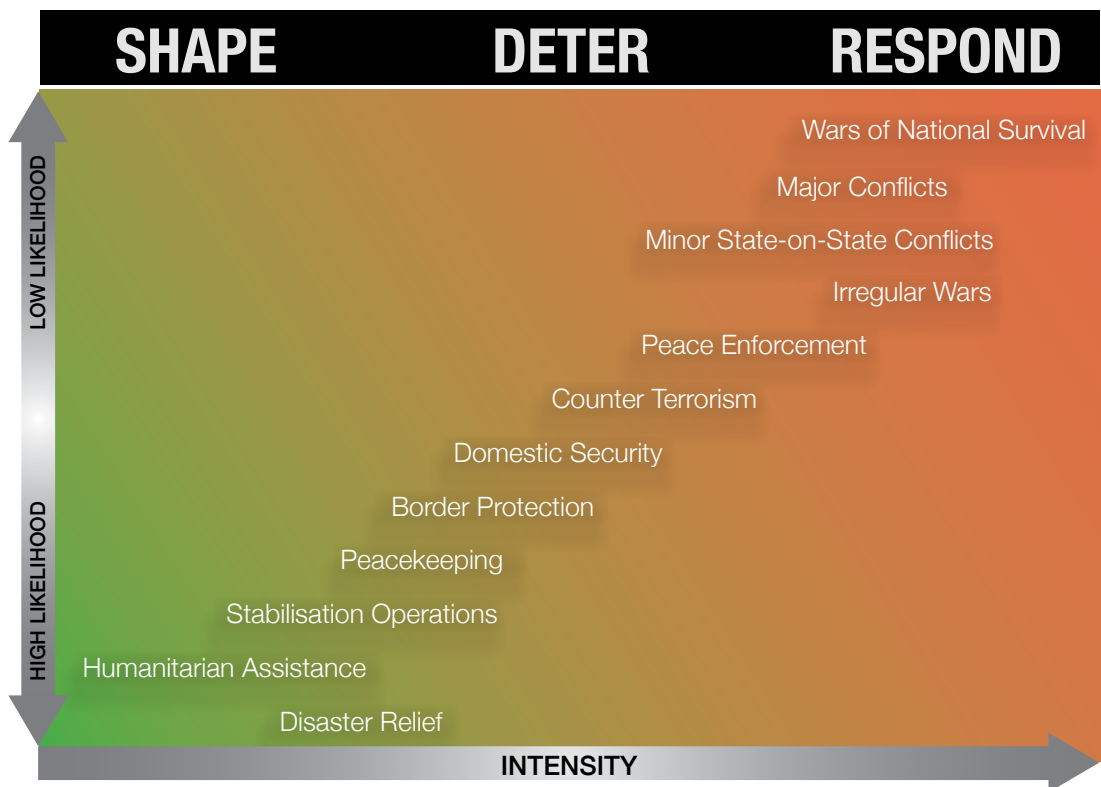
SHAPE DETER RESPOND

LOW LIKELIHOOD

HIGH LIKELIHOOD

Wars of National Survival

Major Conflicts

Minor State-on-State Conflicts

Irregular Wars

Peace Enforcement

Counter Terrorism

Domestic Security

Border Protection

Peacekeeping

Stabilisation Operations

Humanitarian Assistance

Disaster Relief

INTENSITY